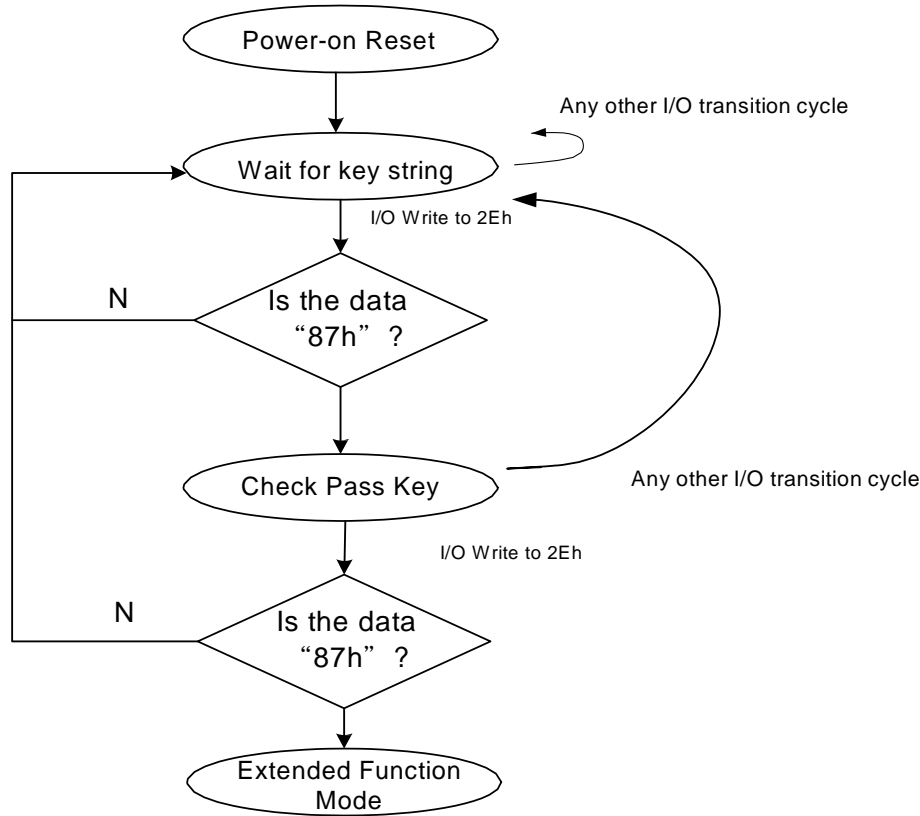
Power-on Reset

Any other I/O transition cycle

Wait for key string

I/O Write to 2Eh

N

Is the data "87h" ?

Check Pass Key

Any other I/O transition cycle

I/O Write to 2Eh

N

Is the data "87h" ?

Extended Function Mode